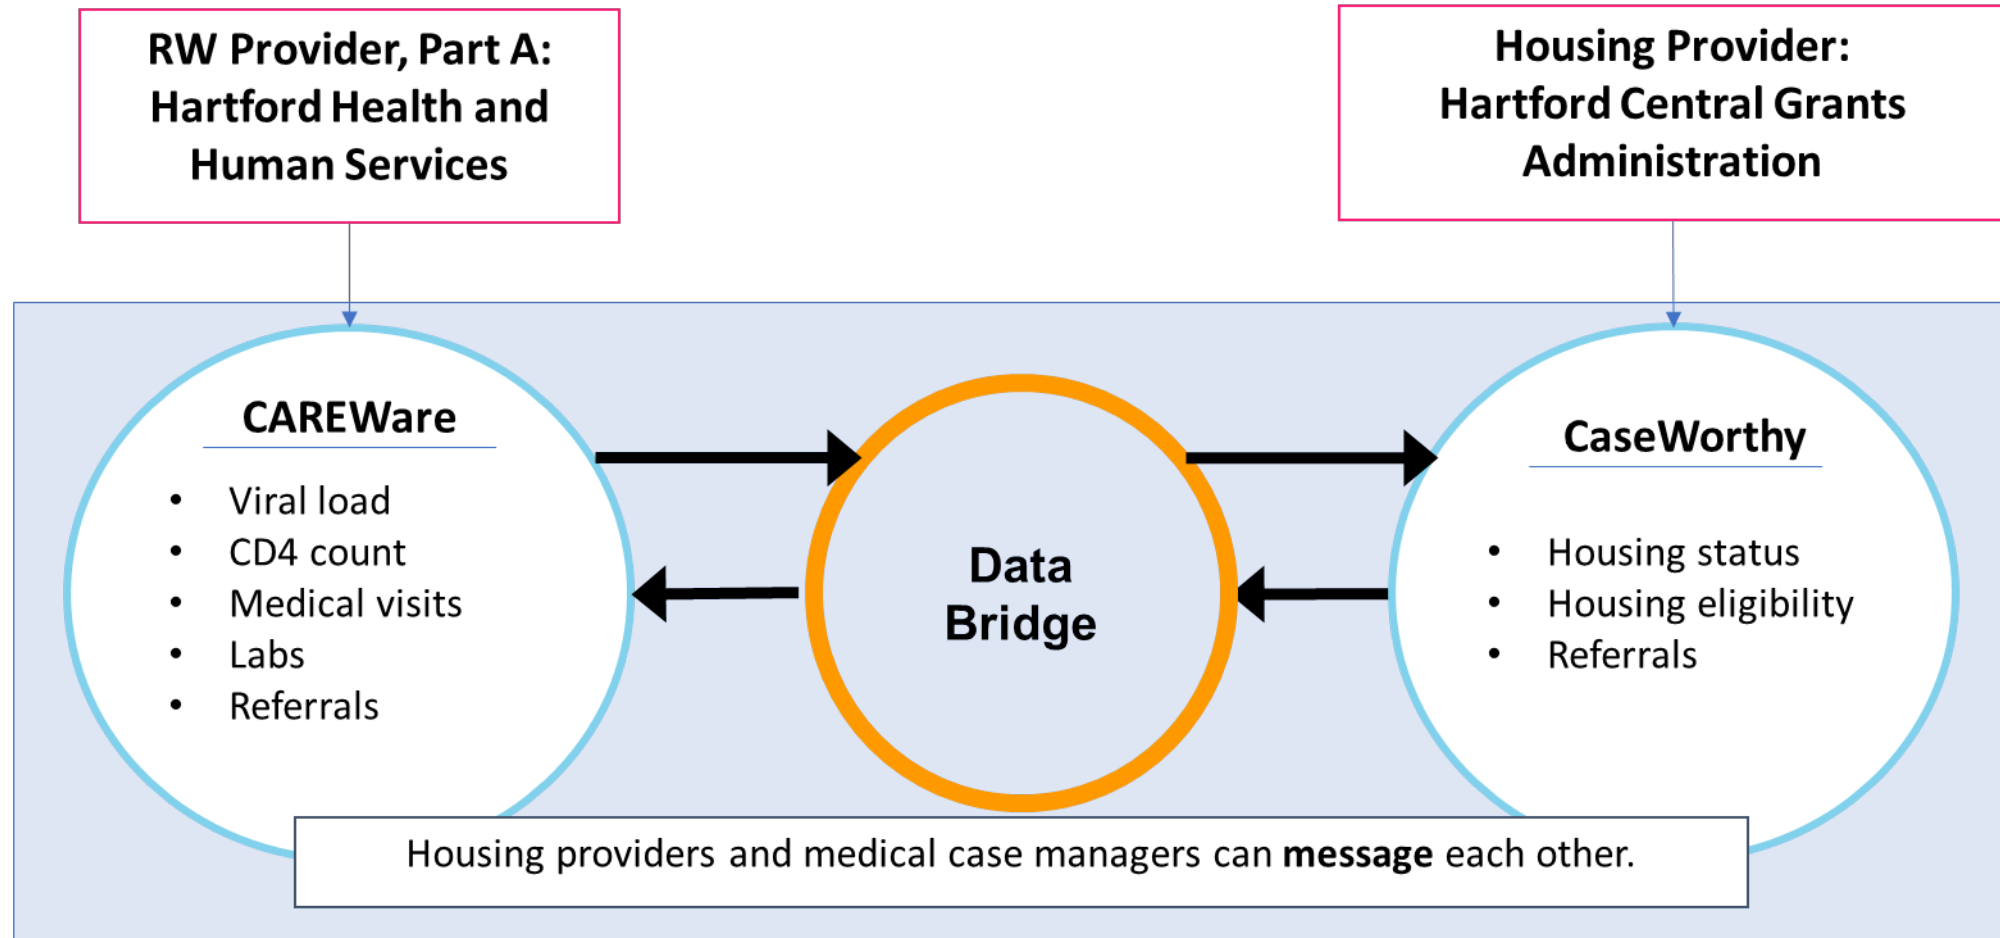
RW Provider, Part A: Hartford Health and Human Services

Housing Provider: Hartford Central Grants Administration

CAREWare

- Viral load
- CD4 count
- Medical visits
- Labs
- Referrals

Data Bridge

CaseWorthy

- Housing status
- Housing eligibility
- Referrals

Housing providers and medical case managers can **message** each other.